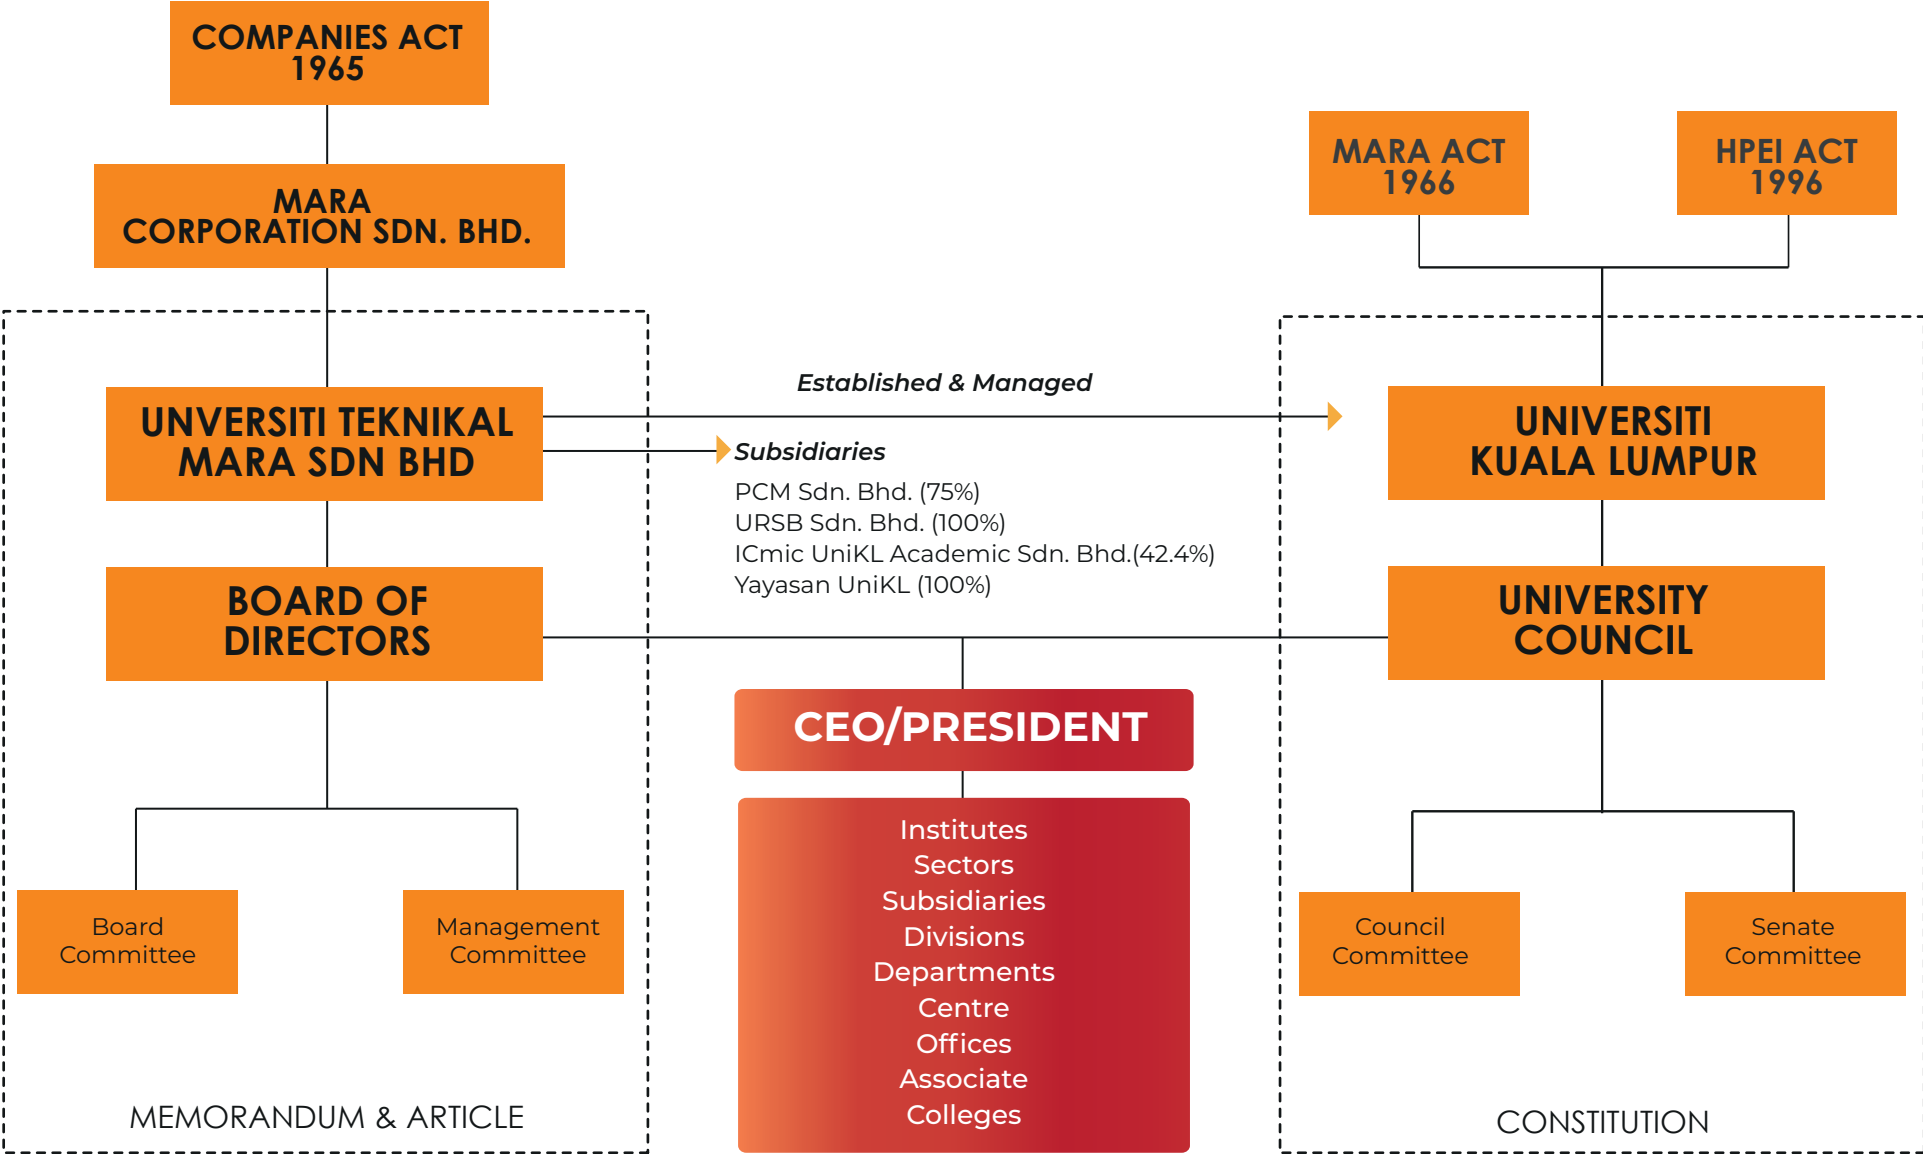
COMPANIES ACT 1965

MARA CORPORATION SDN. BHD.

MARA ACT 1966

HPEI ACT 1996

Established & Managed

UNVERSITI TEKNIKAL MARA SDN BHD

UNIVERSITI KUALA LUMPUR

Subsidiaries

PCM Sdn. Bhd. (75%)
URSB Sdn. Bhd. (100%)
ICmic UniKL Academic Sdn. Bhd.(42.4%)
Yayasan UniKL (100%)

BOARD OF DIRECTORS

UNIVERSITY COUNCIL

CEO/PRESIDENT

Institutes
Sectors
Subsidiaries
Divisions
Departments
Centre
Offices
Associate
Colleges

Board Committee

Management Committee

Council Committee

Senate Committee

MEMORANDUM & ARTICLE

CONSTITUTION